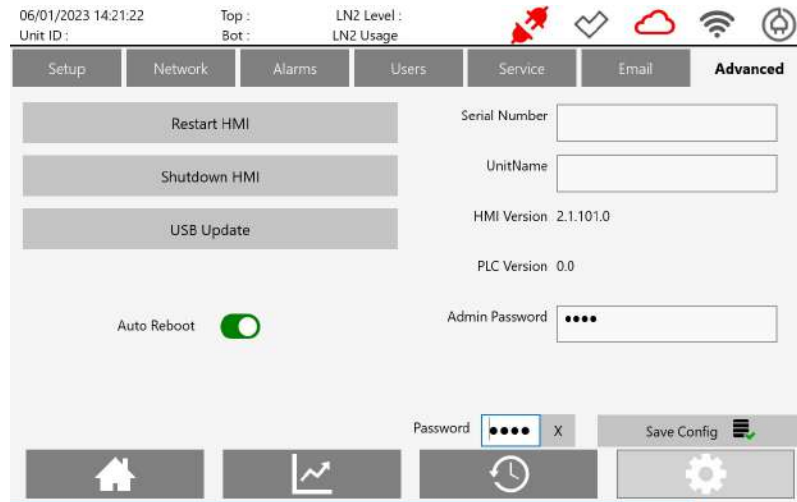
06/01/2023 14:21:22
Unit ID :

Top :
Bot :

LN2 Level :
LN2 Usage

Setup | Network | Alarms | Users | Service | Email | Advanced

Restart HMI

Shutdown HMI

USB Update

Auto Reboot

Serial Number

UnitName

HMI Version 2.1.101.0

PLC Version 0.0

Admin Password ••••

Password •••• X

Save Config